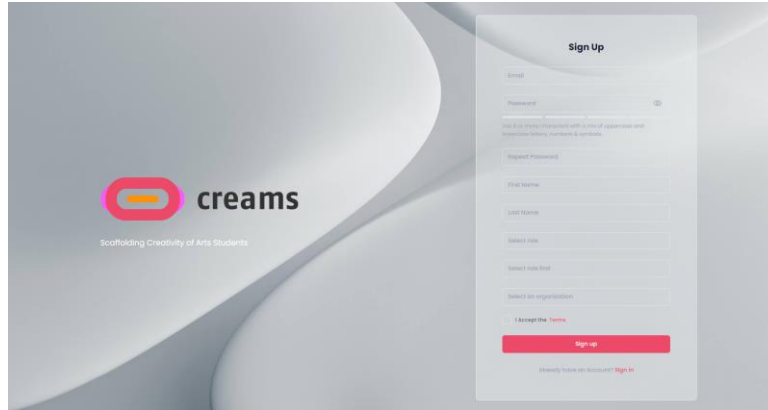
creams

Scaffolding Creativity of Arts Students

Sign Up

Email

Password

Use 8 or more characters with a mix of uppercase and lowercase letters, numbers & symbols.

Repeat Password

First Name

Last Name

Select role

Select role first

Select an organization

I Accept the Terms

Sign up

Already have an Account? Sign in